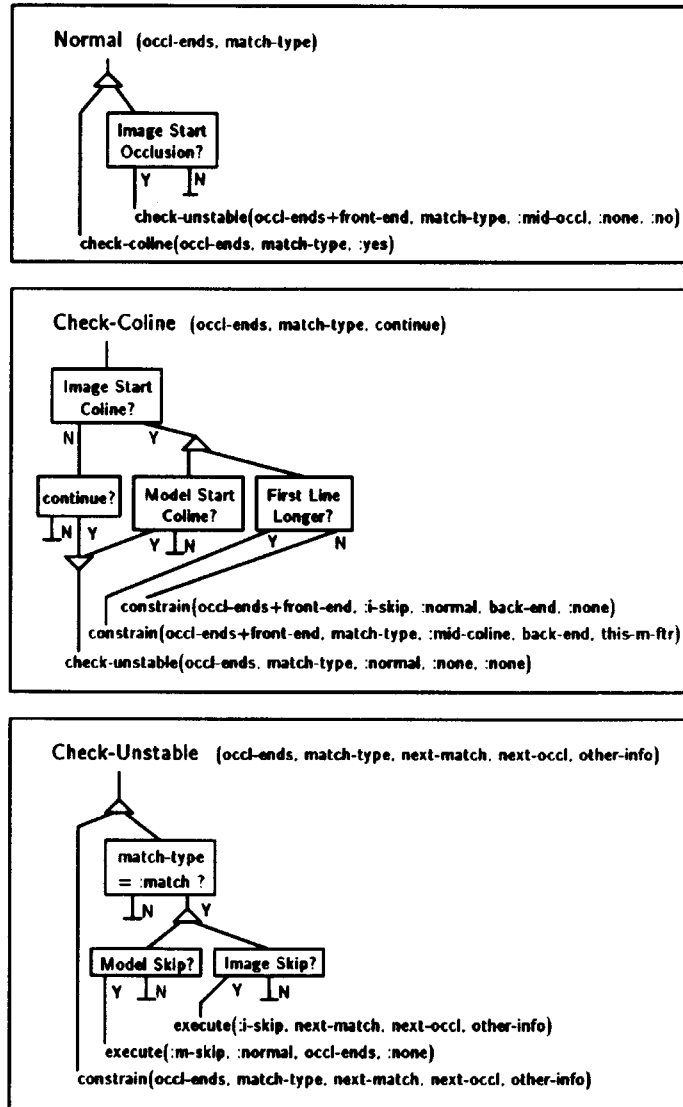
Normal (occl-ends, match-type)

Image Start Occlusion?

Y N

check-unstable(occl-ends+front-end, match-type, :mid-occl, :none, :no)

check-coline(occl-ends, match-type, :yes)

Check-Coline (occl-ends, match-type, continue)

Image Start Coline?

N Y

continue?

N Y

Model Start Coline?

Y N

First Line Longer?

Y N

constrain(occl-ends+front-end, :i-skip, :normal, back-end, :none)

constrain(occl-ends+front-end, match-type, :mid-coline, back-end, this-m-ftr)

check-unstable(occl-ends, match-type, :normal, :none, :none)

Check-Unstable (occl-ends, match-type, next-match, next-occl, other-info)

match-type = :match ?

N Y

Model Skip?

Y N

Image Skip?

Y N

execute(:i-skip, next-match, next-occl, other-info)

execute(:m-skip, :normal, occl-ends, :none)

constrain(occl-ends, match-type, next-match, next-occl, other-info)